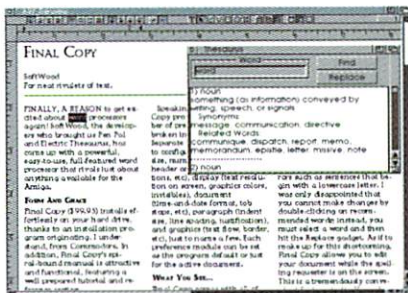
FINAL COPY

SoftWood
For neat rivulets of text.

FINALLY, A REASON to get excited about word processors again! SoftWood, the developers who brought us Pen Pal and Electric Thesaurus, has come up with a powerful, easy-to-use, full-featured word processor that rivals just about anything available for the Amiga.

FORM AND GRACE
Final Copy ($99.95) installs effortlessly on your hard drive, thanks to an installation program originating, I understand, from Commodore. In addition, Final Copy's spiral-bound manual is attractive and functional, featuring a well prepared tutorial and re-

Speakin
Copy pre
the printi
brisk on to
Separate
to config
ate, marg
header o
tions, etc. display these resolution on screen, graphics colors, installation, document (time-and-date format, tab stops, etc), paragraph (indent size, line spacing, justification), and graphics (text flow, border, etc), just to name a few. Each preference module can be set as the program default or just for the active document.

WHAT YOU SEE...

Thesaurus
Word
Find
Replace
1) noun
something (as information) conveyed by writing, speech, or signals
Synonyms
message communication directive
Related Words
communique dispatch report memo, memorandum epistle letter missive note
2) noun

rors such as sentences that begin with a lowercase letter. I was only disappointed that you cannot make changes by double-clicking on recommended words instead, you must select a word and then hit the Replace gadget. And to make up for this shortcoming, Final Copy allows you to edit your document while the spell-ing requester is on the screen. This is a tremendously conve-